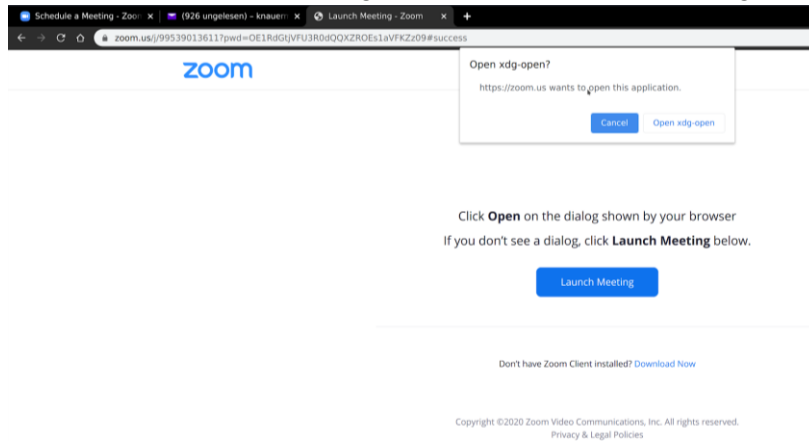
Schedule a Meeting - Zoom × (926 ungelesen) - knauer × Launch Meeting - Zoom × +

zoom.us/j/99539013611?pwd=OE1RdGtjVFU3R0dQQXZROEs1aVFKZz09#success

zoom

Open xdg-open?

https://zoom.us wants to open this application.

Cancel Open xdg-open

Click **Open** on the dialog shown by your browser

If you don't see a dialog, click **Launch Meeting** below.

Launch Meeting

Don't have Zoom Client installed? Download Now

Copyright ©2020 Zoom Video Communications, Inc. All rights reserved.
Privacy & Legal Policies